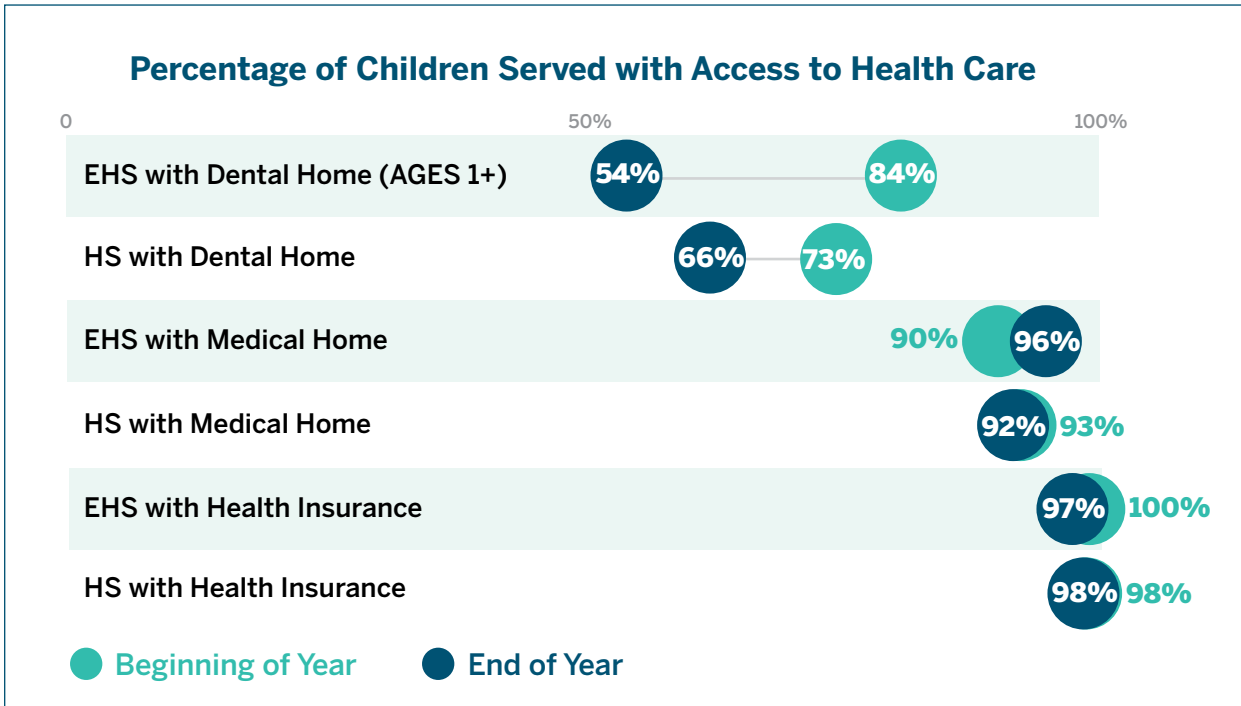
Percentage of Children Served with Access to Health Care

0 50% 100%

EHS with Dental Home (AGES 1+) 54% 84%

HS with Dental Home 66% 73%

EHS with Medical Home 90% 96%

HS with Medical Home 92% 93%

EHS with Health Insurance 97% 100%

HS with Health Insurance 98% 98%

Beginning of Year End of Year